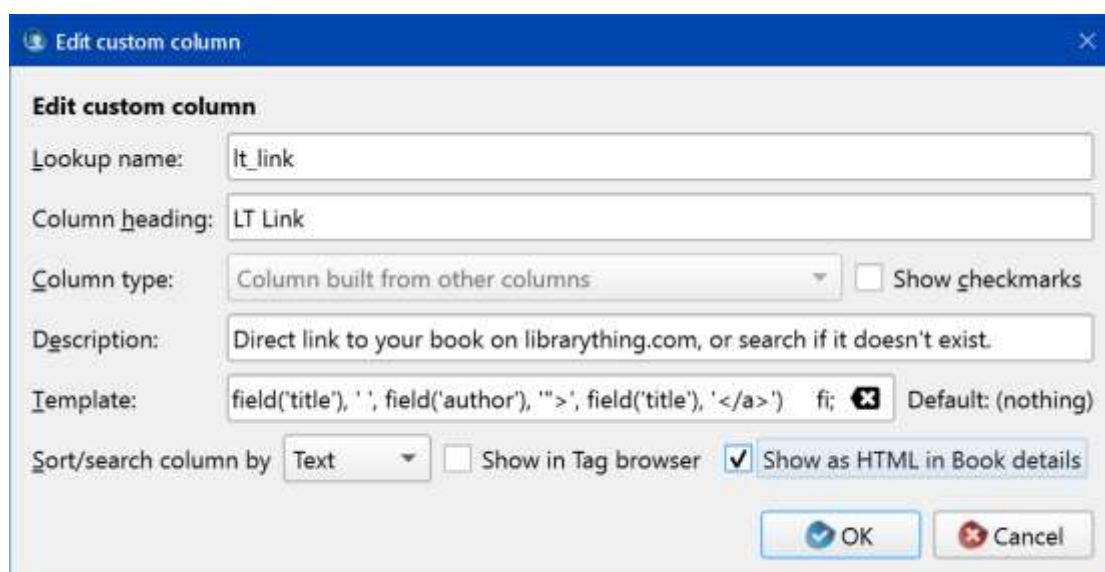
Edit custom column

Edit custom column

Lookup name: lt_link

Column heading: LT Link

Column type: Column built from other columns

Show checkmarks

Description: Direct link to your book on librarything.com, or search if it doesn't exist.

Template: field('title'), ' ', field('author'), '">', field('title'), '</a>') fi;

Default: (nothing)

Sort/search column by Text

Show in Tag browser

Show as HTML in Book details

OK

Cancel